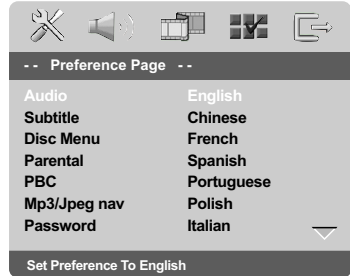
- - Preference Page - -

| Audio | English |
|---|---|
| Subtitle | Chinese |
| Disc Menu | French |
| Parental | Spanish |
| PBC | Portuguese |
| Mp3/Jpeg nav | Polish |
| Password | Italian |

Set Preference To English